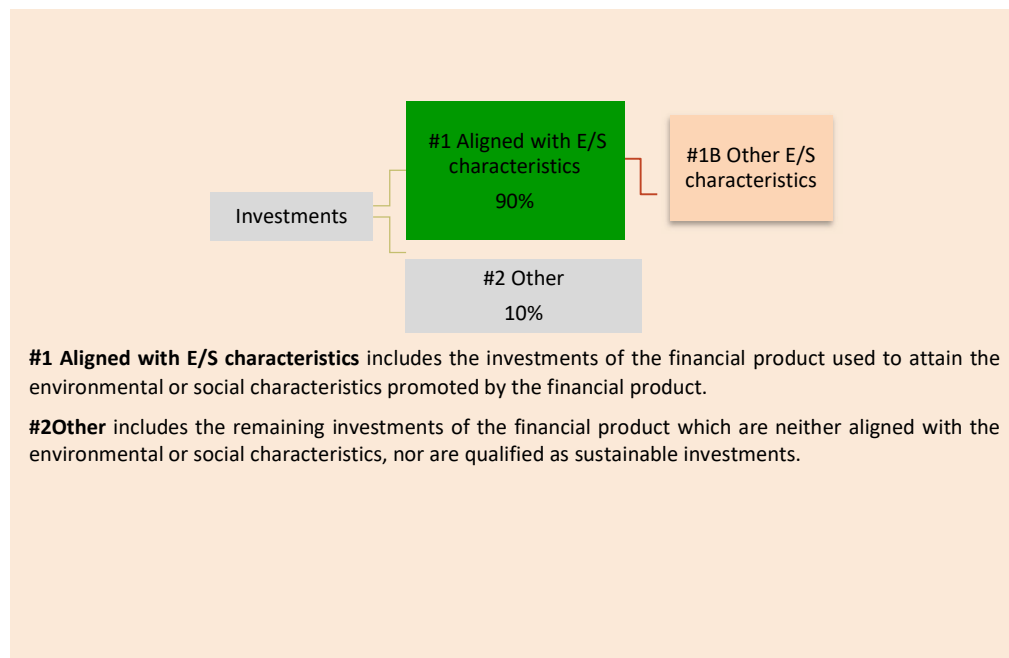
Investments

#1 Aligned with E/S characteristics

90%

#1B Other E/S characteristics

#2 Other

10%

**#1 Aligned with E/S characteristics** includes the investments of the financial product used to attain the environmental or social characteristics promoted by the financial product.

**#2Other** includes the remaining investments of the financial product which are neither aligned with the environmental or social characteristics, nor are qualified as sustainable investments.